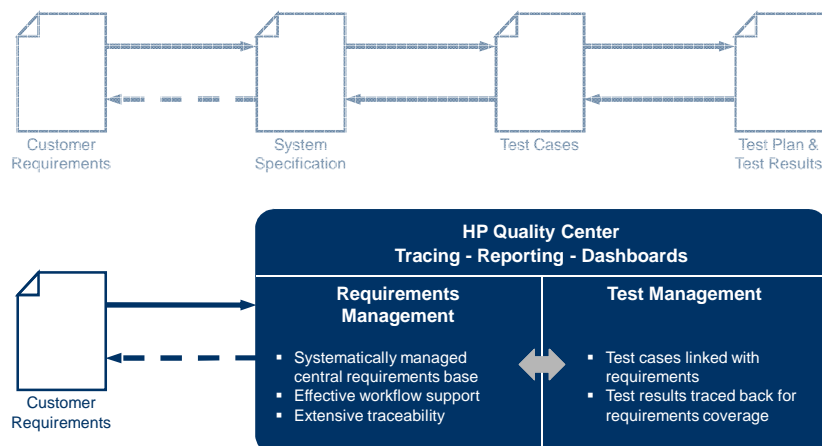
Customer Requirements

System Specification

Test Cases

Test Plan & Test Results

HP Quality Center
Tracing - Reporting - Dashboards

Customer Requirements

Requirements Management

- Systematically managed central requirements base
- Effective workflow support
- Extensive traceability

Test Management

- Test cases linked with requirements
- Test results traced back for requirements coverage